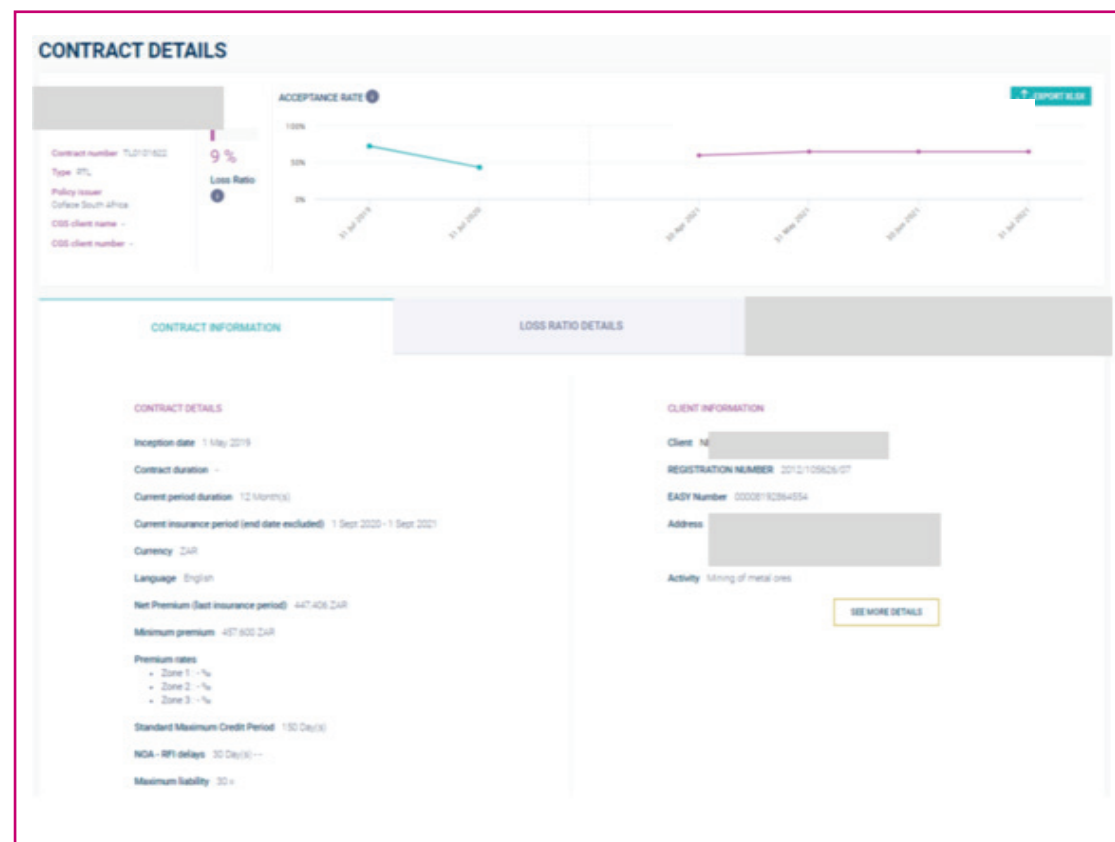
CONTRACT DETAILS

Contract number TL0101622
Type RTL
Policy issuer
Coface South Africa
CGS client name -
CGS client number -

9 %
Loss Ratio

ACCEPTANCE RATE

EXPORT XLSX

100%
50%
0%

31 Jul 2019
31 Jul 2020
30 Apr 2021
31 May 2021
30 Jun 2021
31 Jul 2021

CONTRACT INFORMATION

LOSS RATIO DETAILS

CONTRACT DETAILS

Inception date 1 May 2019

Contract duration -

Current period duration 12 Month(s)

Current insurance period (end date excluded) 1 Sept 2020 - 1 Sept 2021

Currency ZAR

Language English

Net Premium (last insurance period) 447 406 ZAR

Minimum premium 457 600 ZAR

Premium rates
- Zone 1 : - ‰
- Zone 2 : - ‰
- Zone 3 : - ‰

Standard Maximum Credit Period 150 Day(s)

NOA - RFI delays 30 Day(s) --

Maximum liability 30 x

CLIENT INFORMATION

Client N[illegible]

REGISTRATION NUMBER 2012/105626/07

EASY Number 00008192864554

Address

Activity Mining of metal ores

SEE MORE DETAILS